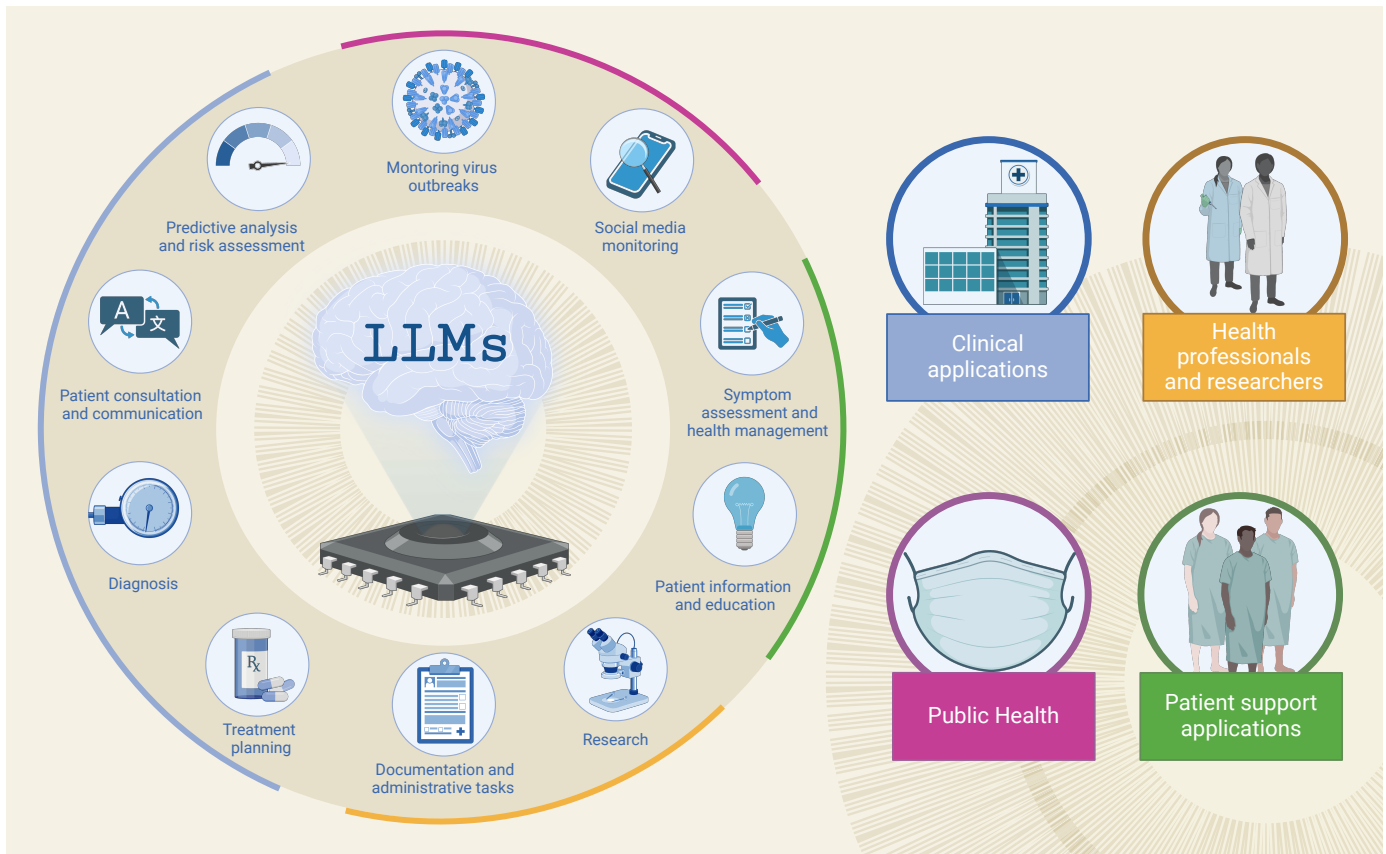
Montoring virus outbreaks

Social media monitoring

Predictive analysis and risk assessment

A 文

Patient consultation and communication

LLMs

Symptom assessment and health management

Diagnosis

Patient information and education

Rx

Treatment planning

Documentation and administrative tasks

Research

Clinical applications

Health professionals and researchers

Public Health

Patient support applications